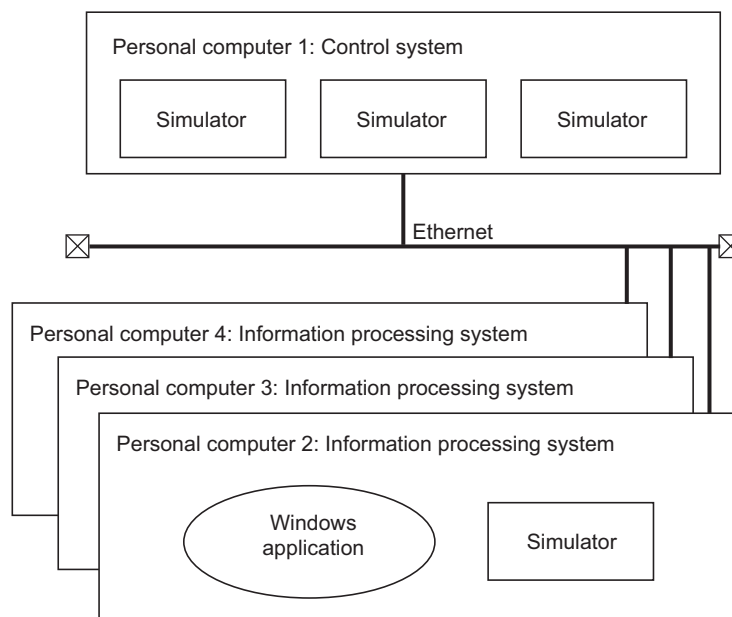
Personal computer 1: Control system

Simulator

Simulator

Simulator

Ethernet

Personal computer 4: Information processing system

Personal computer 3: Information processing system

Personal computer 2: Information processing system

Windows application

Simulator